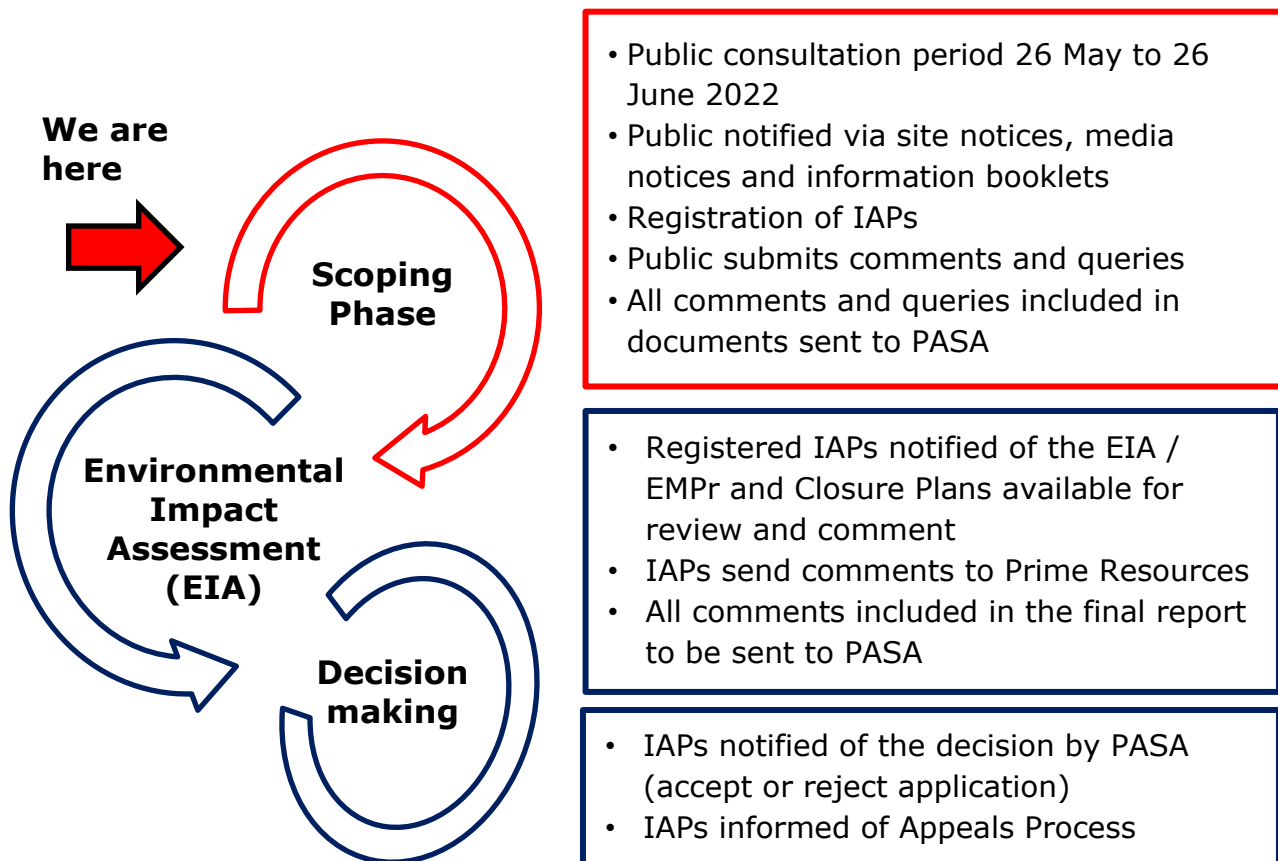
We are here

Scoping Phase

Environmental Impact Assessment (EIA)

Decision making

• Public consultation period 26 May to 26 June 2022
• Public notified via site notices, media notices and information booklets
• Registration of IAPs
• Public submits comments and queries
• All comments and queries included in documents sent to PASA

• Registered IAPs notified of the EIA / EMPr and Closure Plans available for review and comment
• IAPs send comments to Prime Resources
• All comments included in the final report to be sent to PASA

• IAPs notified of the decision by PASA (accept or reject application)
• IAPs informed of Appeals Process